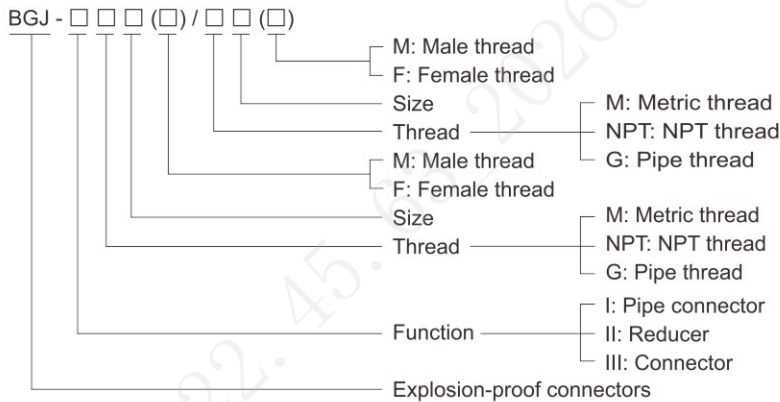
BGJ - □ □ □ (□) / □ □ (□)

M: Male thread
F: Female thread
Size
Thread
M: Metric thread
NPT: NPT thread
G: Pipe thread
M: Male thread
F: Female thread
Size
Thread
M: Metric thread
NPT: NPT thread
G: Pipe thread
Function
I: Pipe connector
II: Reducer
III: Connector
Explosion-proof connectors

22. 45. 63 2026